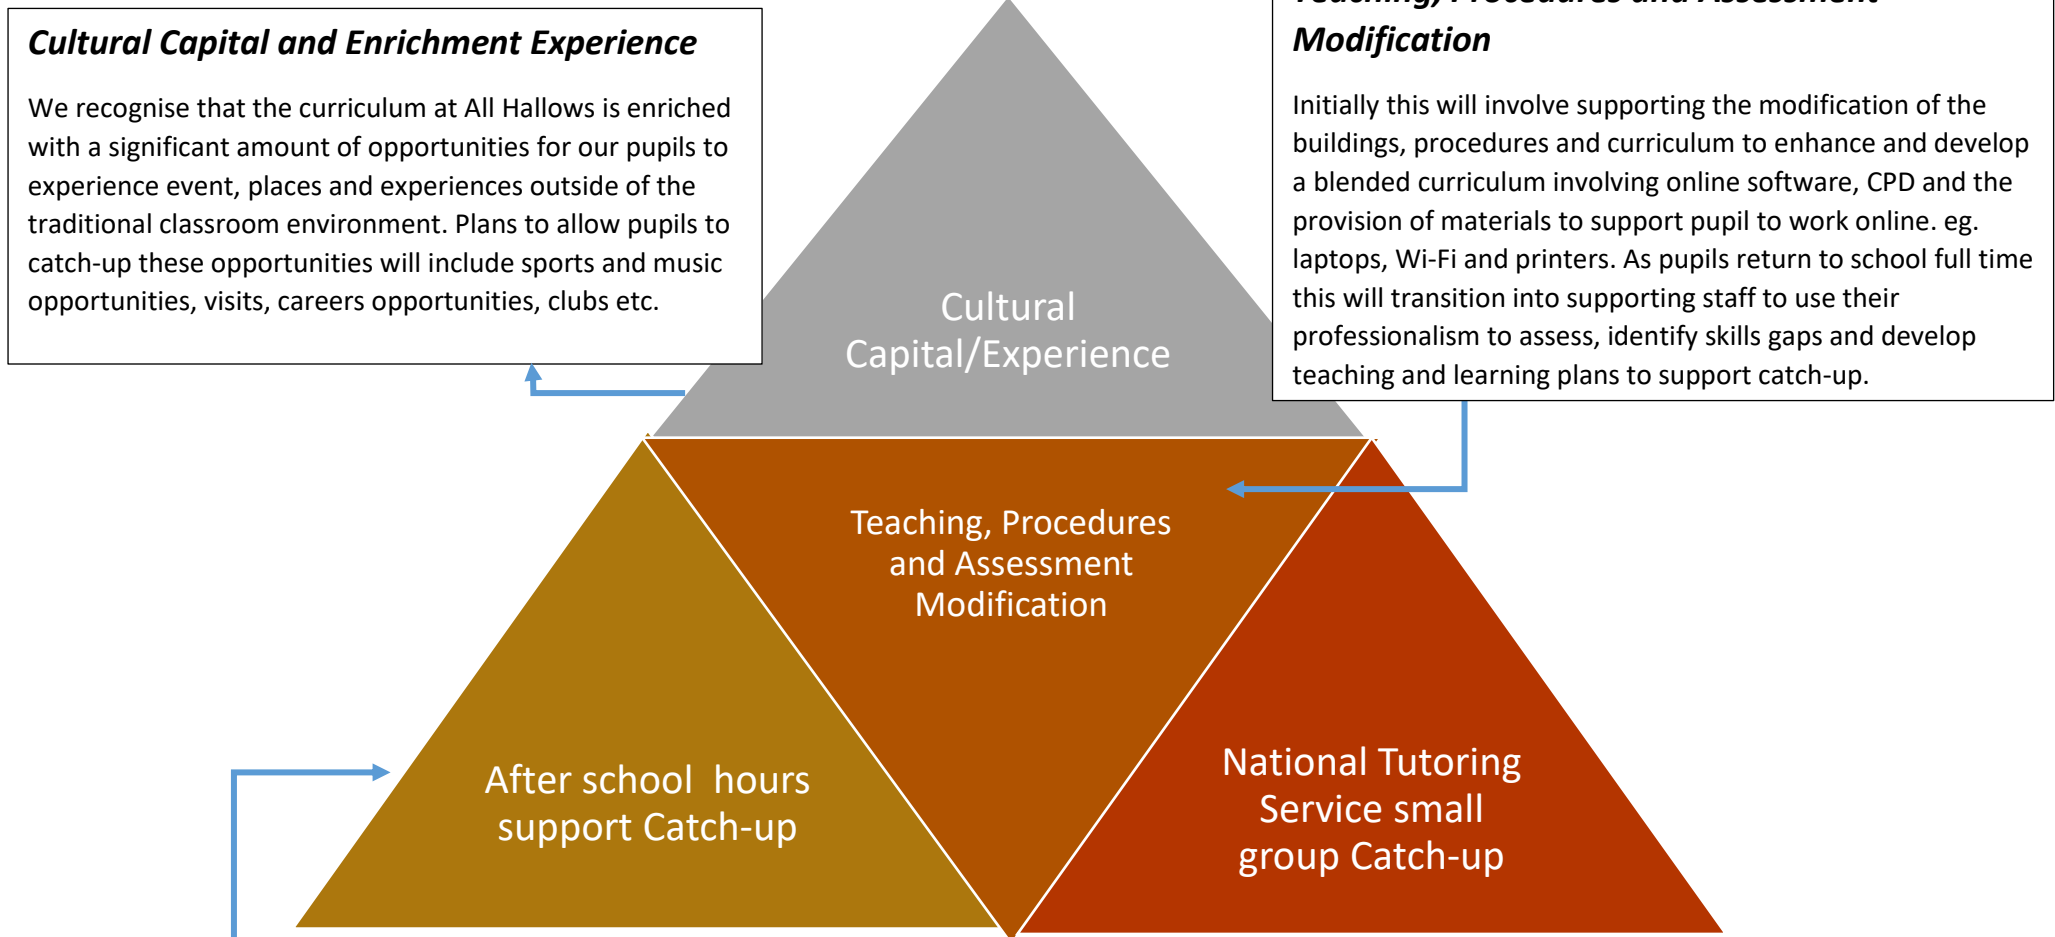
Cultural Capital and Enrichment Experience

We recognise that the curriculum at All Hallows is enriched with a significant amount of opportunities for our pupils to experience event, places and experiences outside of the traditional classroom environment. Plans to allow pupils to catch-up these opportunities will include sports and music opportunities, visits, careers opportunities, clubs etc.

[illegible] Modification

Initially this will involve supporting the modification of the buildings, procedures and curriculum to enhance and develop a blended curriculum involving online software, CPD and the provision of materials to support pupil to work online. eg. laptops, Wi-Fi and printers. As pupils return to school full time this will transition into supporting staff to use their professionalism to assess, identify skills gaps and develop teaching and learning plans to support catch-up.

Cultural Capital/Experience

Teaching, Procedures and Assessment Modification

After school hours support Catch-up

National Tutoring Service small group Catch-up